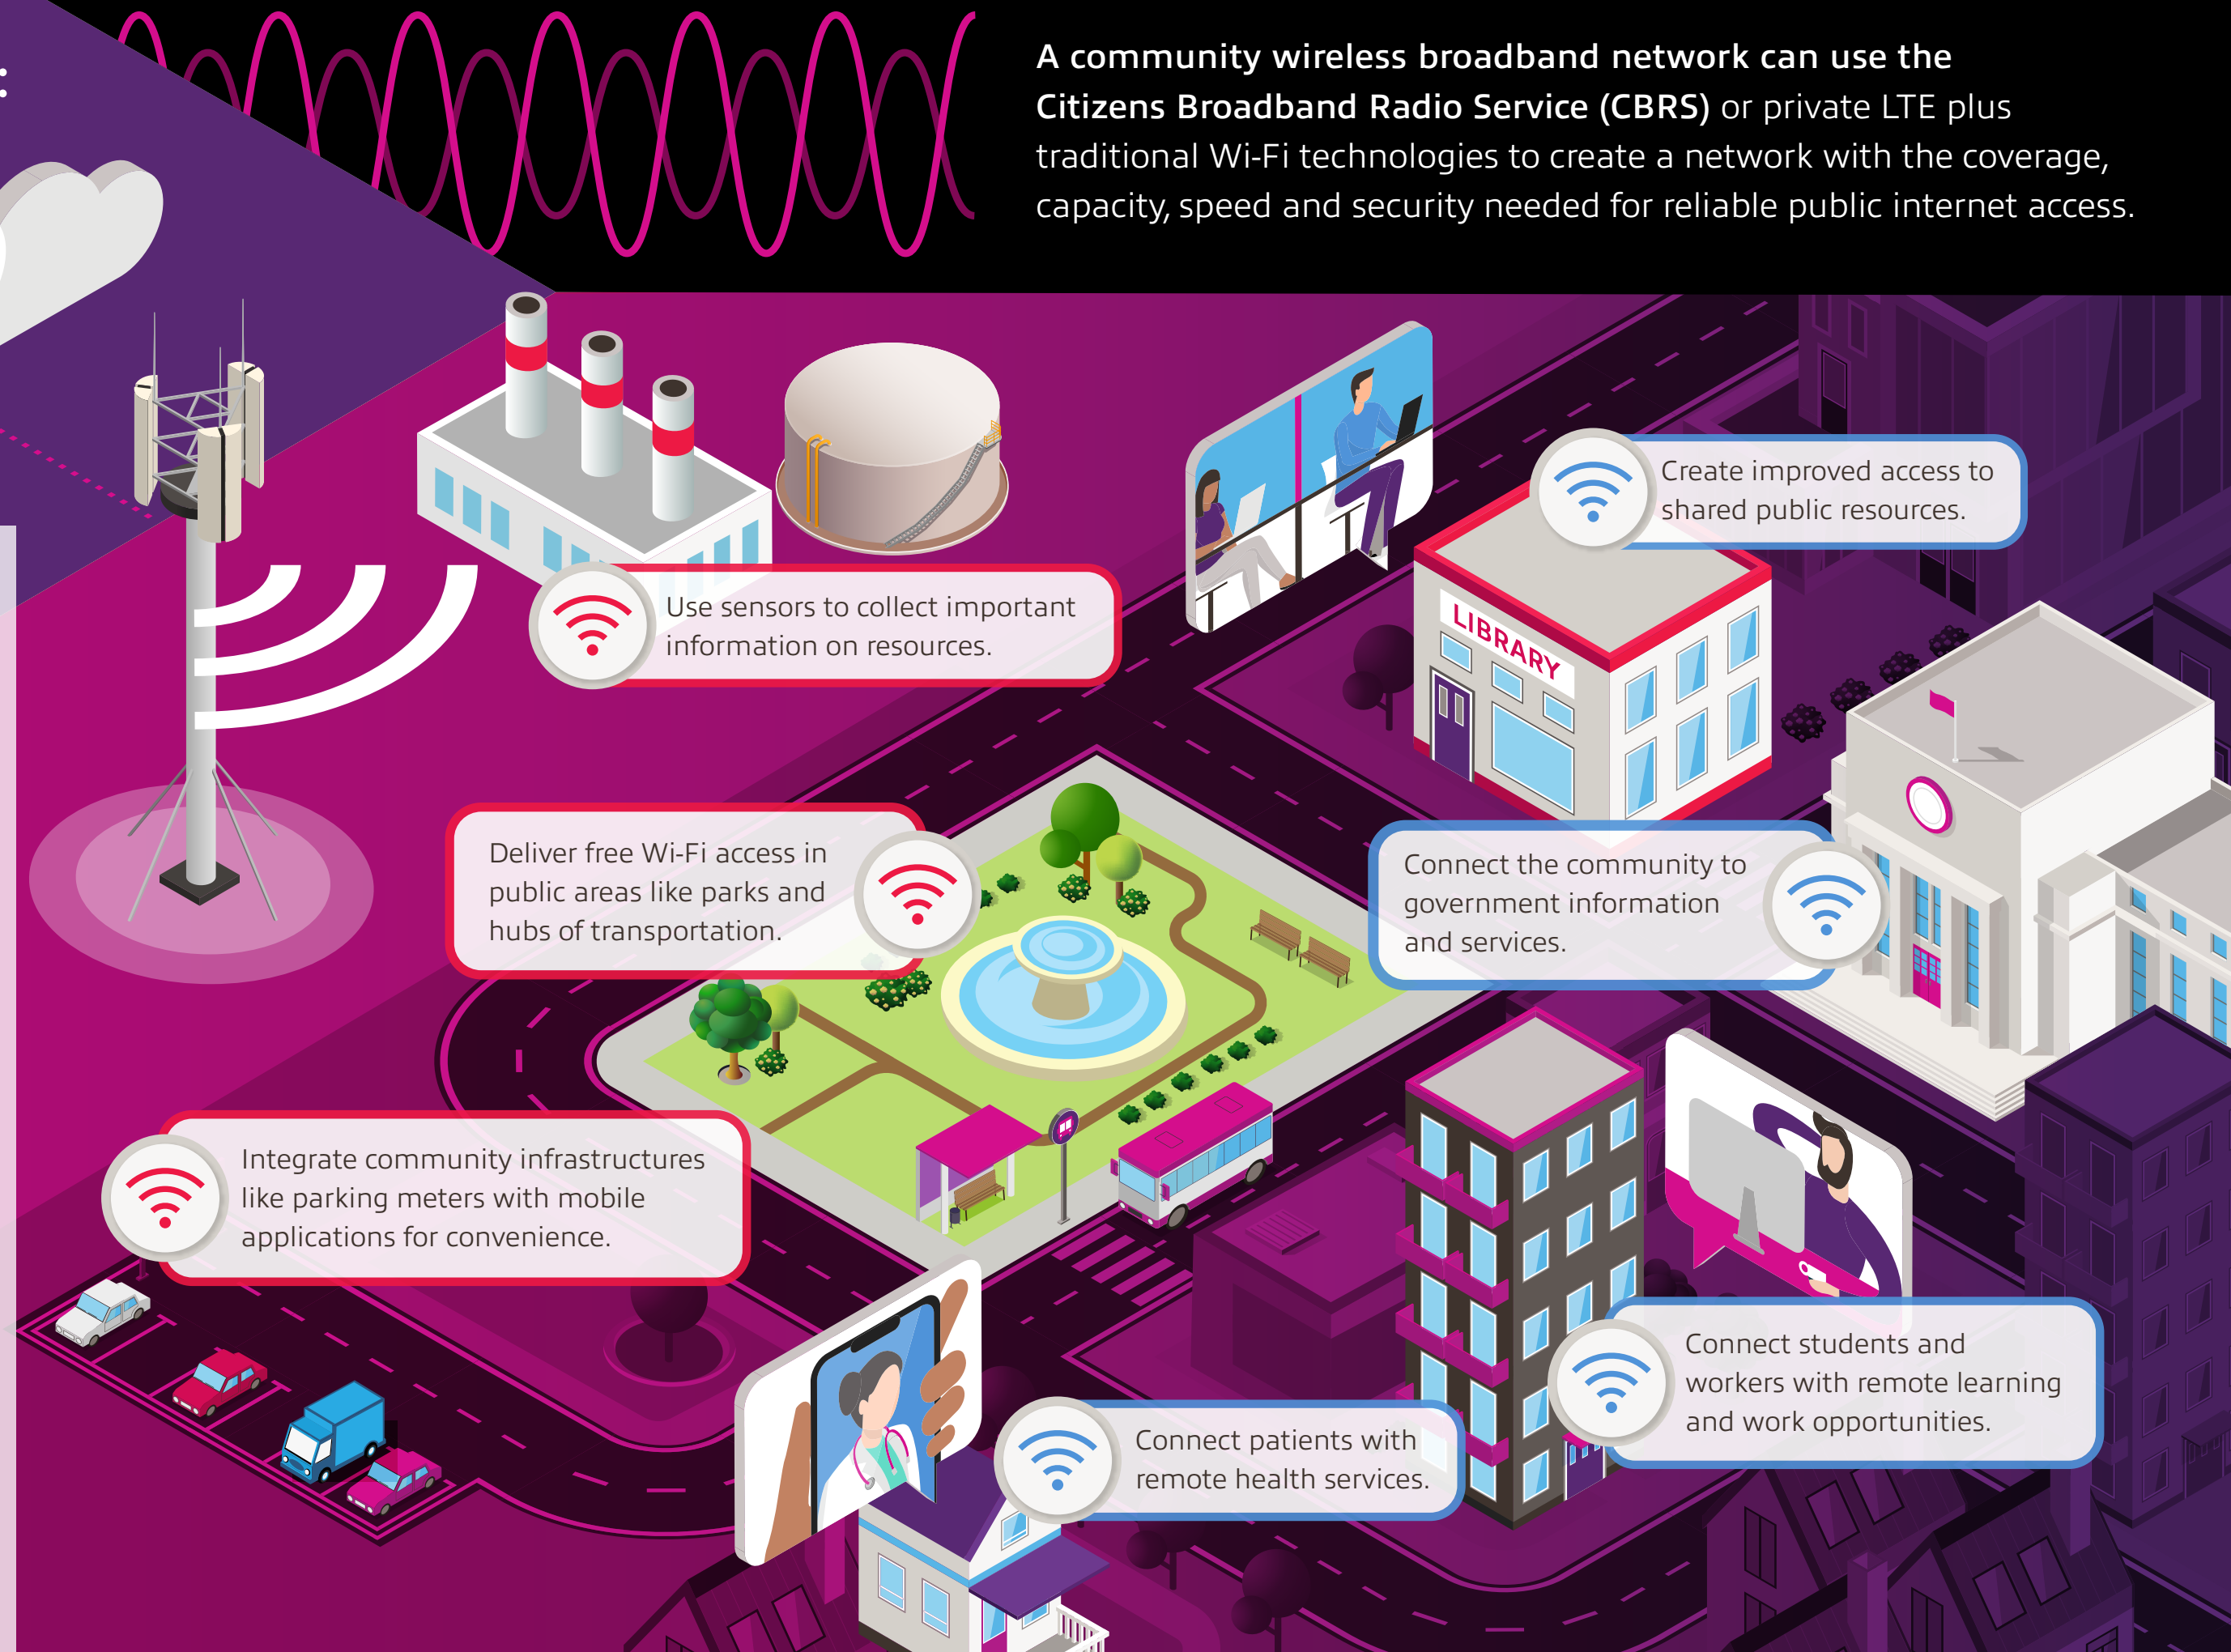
A community wireless broadband network can use the Citizens Broadband Radio Service (CBRS) or private LTE plus traditional Wi-Fi technologies to create a network with the coverage, capacity, speed and security needed for reliable public internet access.

Create improved access to shared public resources.

LIBRARY

Use sensors to collect important information on resources.

Deliver free Wi-Fi access in public areas like parks and hubs of transportation.

Connect the community to government information and services.

Integrate community infrastructures like parking meters with mobile applications for convenience.

Connect students and workers with remote learning and work opportunities.

Connect patients with remote health services.